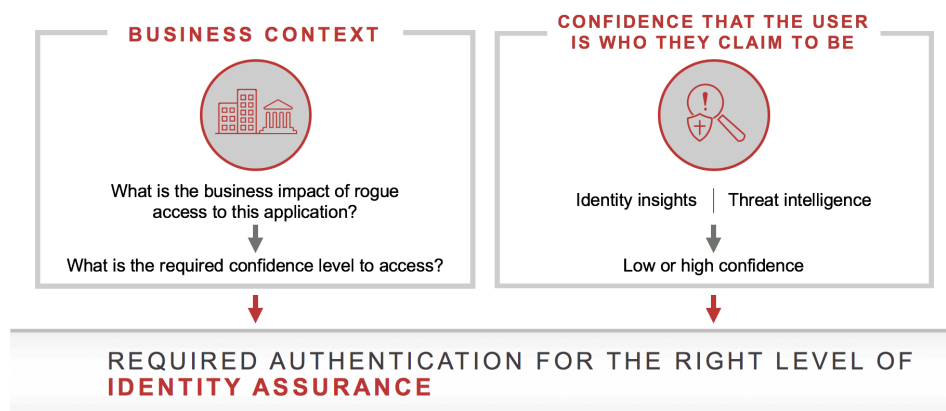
BUSINESS CONTEXT

What is the business impact of rogue access to this application?

What is the required confidence level to access?

CONFIDENCE THAT THE USER IS WHO THEY CLAIM TO BE

Identity insights | Threat intelligence

Low or high confidence

REQUIRED AUTHENTICATION FOR THE RIGHT LEVEL OF IDENTITY ASSURANCE